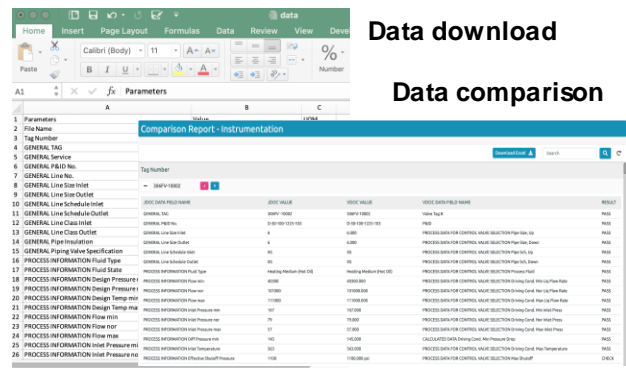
data

Home Insert Page Layout Formulas Data Review View Deve

Calibri (Body) 11

Paste

B I U

%

Number

A1 fx Parameters

A B C

1 Parameters Value UOM

2 File Name

3 Tag Number

4 GENERAL TAG

5 GENERAL Service

6 GENERAL P&ID No.

7 GENERAL Line No.

8 GENERAL Line Size Inlet

9 GENERAL Line Size Outlet

10 GENERAL Line Schedule Inlet

11 GENERAL Line Schedule Outlet

12 GENERAL Line Class Inlet

13 GENERAL Line Class Outlet

14 GENERAL Pipe Insulation

15 GENERAL Piping Valve Specification

16 PROCESS INFORMATION Fluid Type

17 PROCESS INFORMATION Fluid State

18 PROCESS INFORMATION Design Pressure

19 PROCESS INFORMATION Design Pressure

20 PROCESS INFORMATION Design Temp m

21 PROCESS INFORMATION Design Temp m

22 PROCESS INFORMATION Flow min

23 PROCESS INFORMATION Flow nor

24 PROCESS INFORMATION Flow max

25 PROCESS INFORMATION Inlet Pressure mi

26 PROCESS INFORMATION Inlet Pressure no

Data download

Data comparison

Comparison Report - Instrumentation

Tag Number

Download Excel

Search

— 38AFV-10002

| JDOC DATA FIELD NAME | JDOC VALUE | VDOC VALUE | VDOC DATA FIELD NAME | RESULT |
|---|---|---|---|---|
| GENERAL TAG | 38AFV-10002 | 38AFV-10002 | Valve Tag # | PASS |
| GENERAL P&ID No. | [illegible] | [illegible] | P&ID | PASS |
| GENERAL Line Size Inlet | 6 | 6.000 | PROCESS DATA FOR CONTROL VALVE SELECTION Pipe Size, Up | PASS |
| GENERAL Line Size Outlet | 6 | 6.000 | PROCESS DATA FOR CONTROL VALVE SELECTION Pipe Size, Down | PASS |
| GENERAL Line Schedule Inlet | 80 | 80 | PROCESS DATA FOR CONTROL VALVE SELECTION Pipe Sch, Up | PASS |
| GENERAL Line Schedule Outlet | 80 | 80 | PROCESS DATA FOR CONTROL VALVE SELECTION Pipe Sch, Down | PASS |
| PROCESS INFORMATION Fluid Type | Heating Medium (Hot Oil) | Heating Medium (Hot Oil) | PROCESS DATA FOR CONTROL VALVE SELECTION Process Fluid | PASS |
| PROCESS INFORMATION Flow min | 40000 | 40000.000 | PROCESS DATA FOR CONTROL VALVE SELECTION Driving Cond. Min Liq Flow Rate | PASS |
| PROCESS INFORMATION Flow nor | 101000 | 101000.000 | PROCESS DATA FOR CONTROL VALVE SELECTION Driving Cond. Nor Liq Flow Rate | PASS |
| PROCESS INFORMATION Flow max | 111000 | 111000.000 | PROCESS DATA FOR CONTROL VALVE SELECTION Driving Cond. Max Liq Flow Rate | PASS |
| PROCESS INFORMATION Inlet Pressure min | 107 | 107.000 | PROCESS DATA FOR CONTROL VALVE SELECTION Driving Cond. Min Inlet Press | PASS |
| PROCESS INFORMATION Inlet Pressure nor | 75 | 75.000 | PROCESS DATA FOR CONTROL VALVE SELECTION Driving Cond. Nor Inlet Press | PASS |
| PROCESS INFORMATION Inlet Pressure max | 37 | 37.000 | PROCESS DATA FOR CONTROL VALVE SELECTION Driving Cond. Max Inlet Press | PASS |
| PROCESS INFORMATION DIFF Pressure min | 145 | 145.000 | CALCULATED DATA Driving Cond. Min Pressure Drop | PASS |
| PROCESS INFORMATION Inlet Temperature | 322 | 322.000 | PROCESS DATA FOR CONTROL VALVE SELECTION Driving Cond. Max Temperature | PASS |
| PROCESS INFORMATION Effective Shutoff Pressure | 1159 | 1160.000 psi | PROCESS DATA FOR CONTROL VALVE SELECTION Max Shutoff | CHECK |